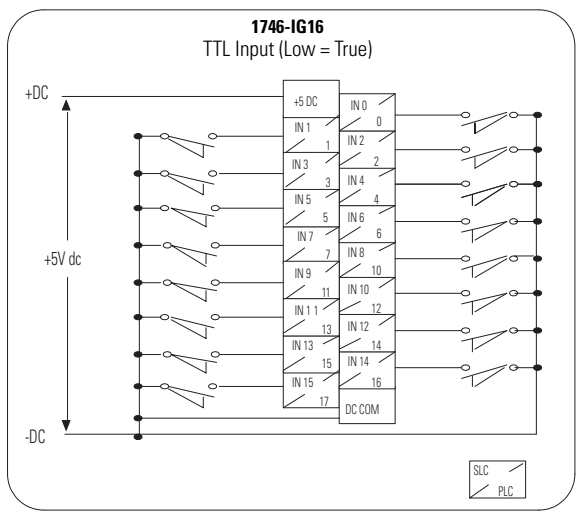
1746-IG16
TTL Input (Low = True)

+DC
+5V dc
-DC

+5 DC
IN 0
0
IN 1
1
IN 2
2
IN 3
3
IN 4
4
IN 5
5
IN 6
6
IN 7
7
IN 8
8
IN 9
9
IN 10
10
IN 1 1
11
IN 12
12
IN 13
13
IN 14
14
IN 15
15
16
17
DC COM

SLC
PLC